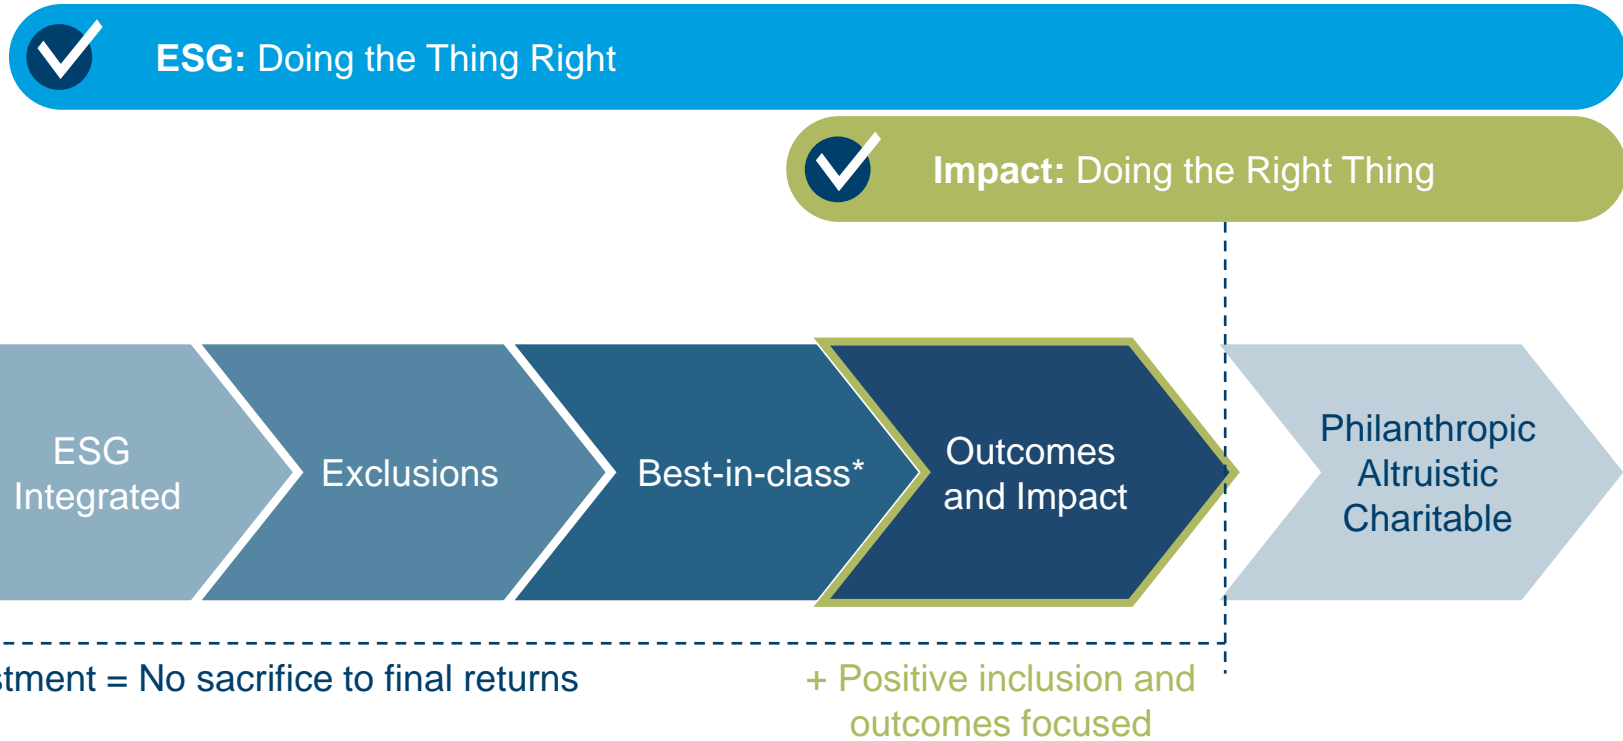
**ESG:** Doing the Thing Right

**Impact:** Doing the Right Thing

ESG Integrated

Exclusions

Best-in-class*

Outcomes and Impact

Philanthropic Altruistic Charitable

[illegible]stment = No sacrifice to final returns

+ Positive inclusion and outcomes focused